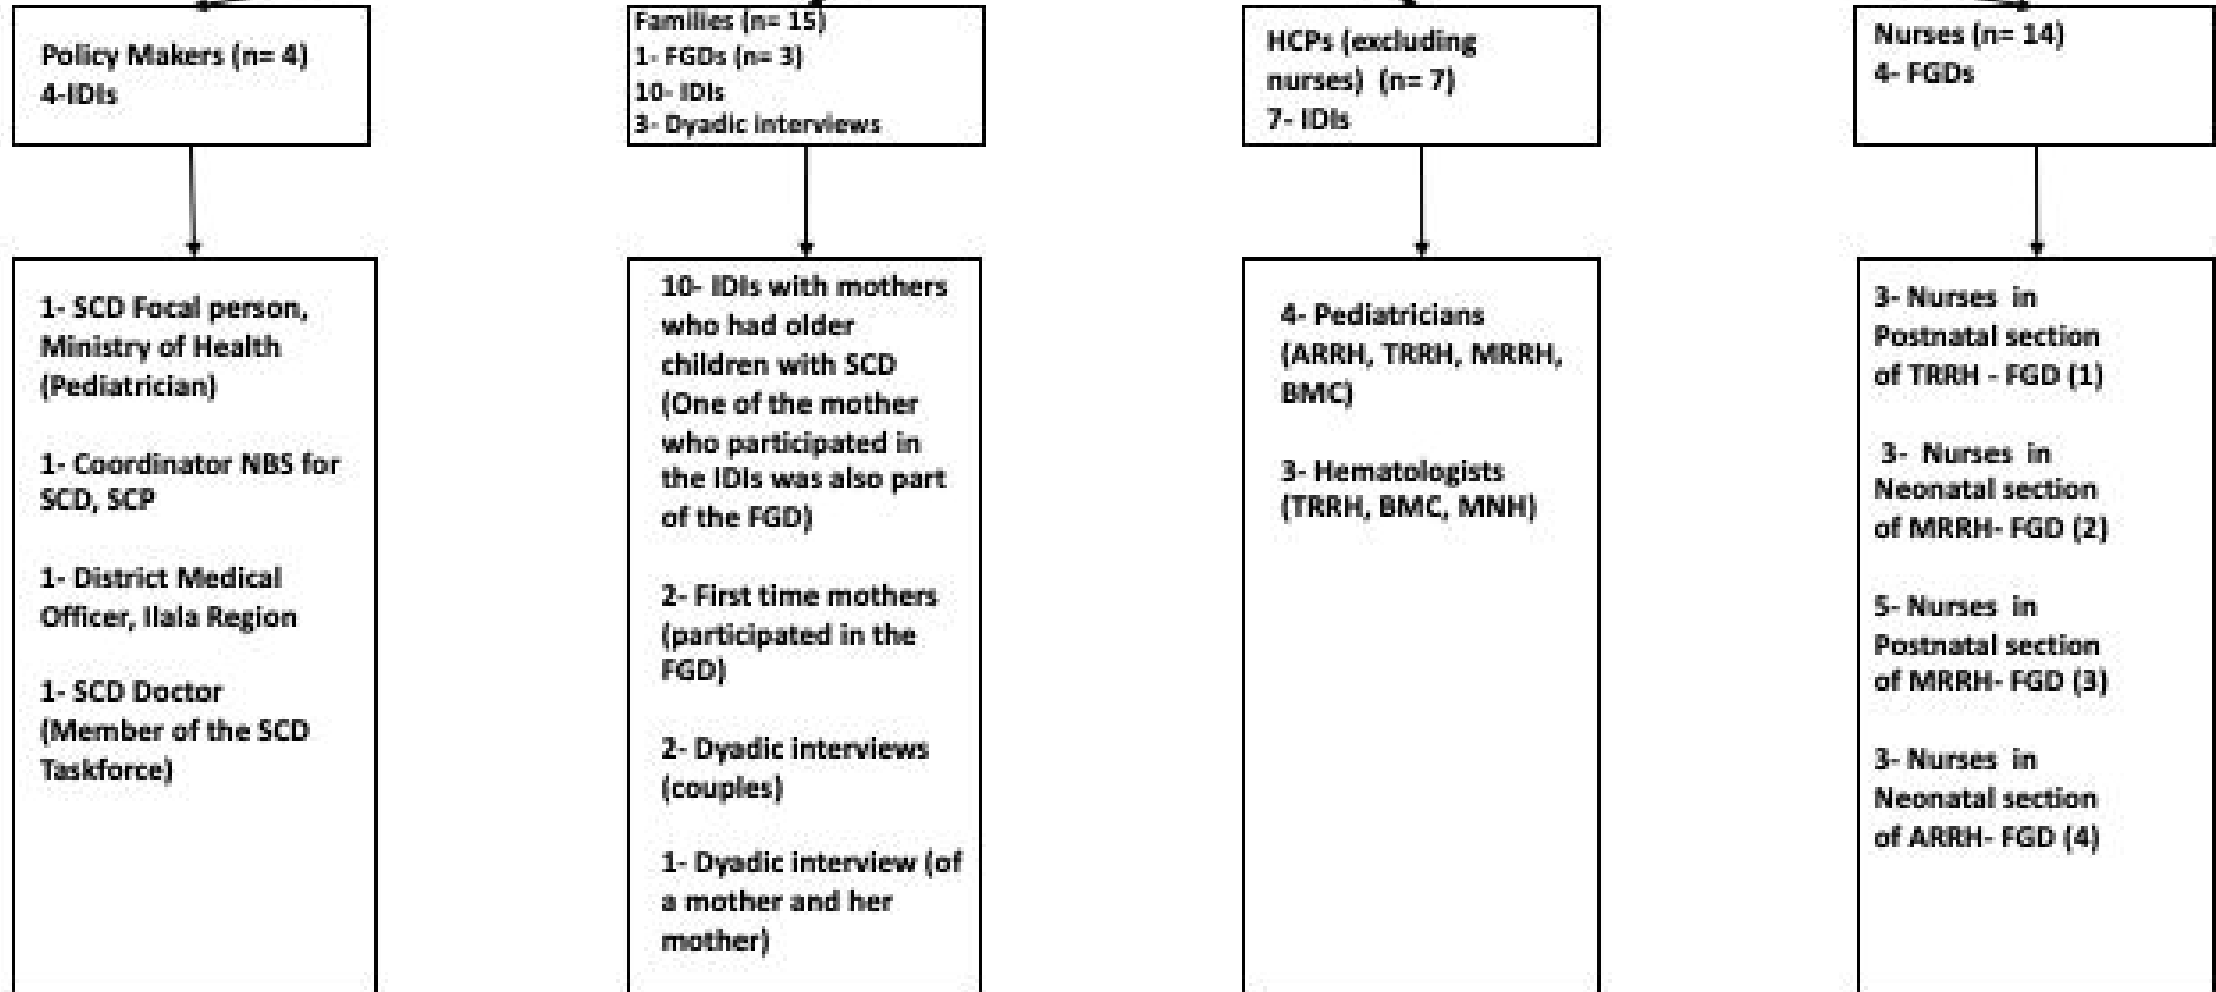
Policy Makers (n= 4)
4-IDIs

1- SCD Focal person, Ministry of Health (Pediatrician)

1- Coordinator NBS for SCD, SCP

1- District Medical Officer, Ilala Region

1- SCD Doctor (Member of the SCD Taskforce)

Families (n= 15)
1- FGDs (n= 3)
10- IDIs
3- Dyadic interviews

10- IDIs with mothers who had older children with SCD (One of the mother who participated in the IDIs was also part of the FGD)

2- First time mothers (participated in the FGD)

2- Dyadic interviews (couples)

1- Dyadic interview (of a mother and her mother)

HCPs (excluding nurses) (n= 7)
7- IDIs

4- Pediatricians (ARRH, TRRH, MRRH, BMC)

3- Hematologists (TRRH, BMC, MNH)

Nurses (n= 14)
4- FGDs

3- Nurses in Postnatal section of TRRH - FGD (1)

3- Nurses in Neonatal section of MRRH- FGD (2)

5- Nurses in Postnatal section of MRRH- FGD (3)

3- Nurses in Neonatal section of ARRH- FGD (4)